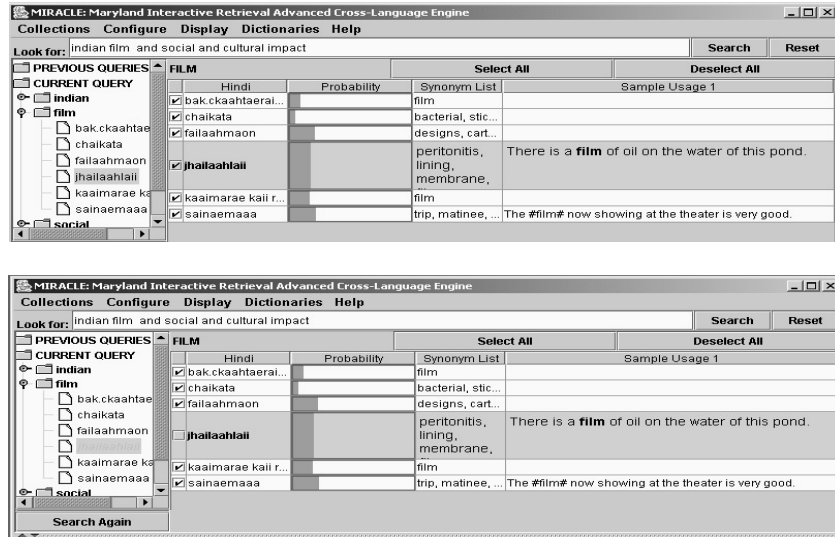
MIRACLE: Maryland Interactive Retrieval Advanced Cross-Language Engine

Collections Configure Display Dictionaries Help

Look for: indian film and social and cultural impact

Search Reset

PREVIOUS QUERIES
CURRENT QUERY
indian
film
bak.ckaahtae
chaikata
failaahmaon
jhailaahlaii
kaaimarae ka
sainaemaaa
social

FILM

Select All

Deselect All

| Hindi | Probability | Synonym List | Sample Usage 1 |
|---|---|---|---|
| bak.ckaahtaerai... | | film | |
| chaikata | | bacterial, stic... | |
| failaahmaon | | designs, cart... | |
| jhailaahlaii | | peritonitis, lining, membrane, | There is a **film** of oil on the water of this pond. |
| kaaimarae kaii r... | | film | |
| sainaemaaa | | trip, matinee, ... | The #film# now showing at the theater is very good. |

MIRACLE: Maryland Interactive Retrieval Advanced Cross-Language Engine

Collections Configure Display Dictionaries Help

Look for: indian film and social and cultural impact

Search Reset

PREVIOUS QUERIES
CURRENT QUERY
indian
film
bak.ckaahtae
chaikata
failaahmaon
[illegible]
kaaimarae ka
sainaemaaa
social

Search Again

FILM

Select All

Deselect All

| Hindi | Probability | Synonym List | Sample Usage 1 |
|---|---|---|---|
| bak.ckaahtaerai... | | film | |
| chaikata | | bacterial, stic... | |
| failaahmaon | | designs, cart... | |
| jhailaahlaii | | peritonitis, lining, membrane, | There is a **film** of oil on the water of this pond. |
| kaaimarae kaii r... | | film | |
| sainaemaaa | | trip, matinee, ... | The #film# now showing at the theater is very good. |